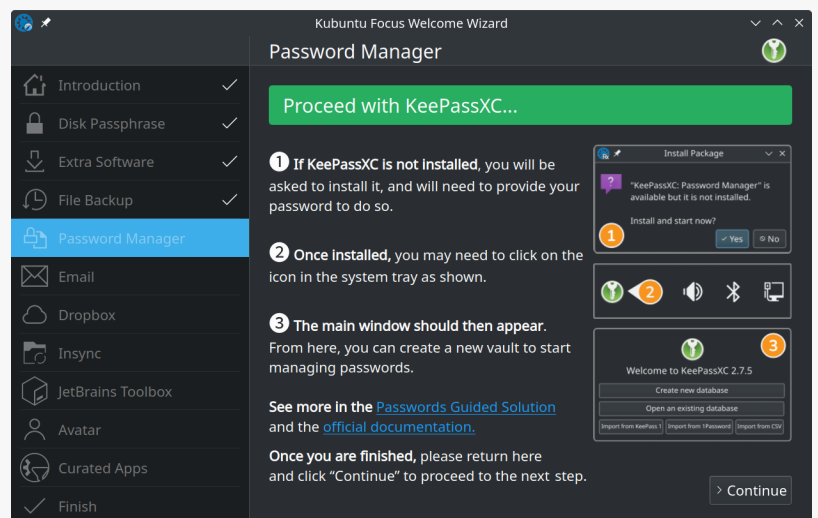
Kubuntu Focus Welcome Wizard

Introduction
Disk Passphrase
Extra Software
File Backup
Password Manager
Email
Dropbox
Insync
JetBrains Toolbox
Avatar
Curated Apps
Finish

Password Manager

Proceed with KeePassXC...

❶ If KeePassXC is not installed, you will be asked to install it, and will need to provide your password to do so.

❷ Once installed, you may need to click on the icon in the system tray as shown.

❸ The main window should then appear. From here, you can create a new vault to start managing passwords.

See more in the Passwords Guided Solution and the official documentation.

Once you are finished, please return here and click “Continue” to proceed to the next step.

Install Package
"KeePassXC: Password Manager" is available but it is not installed.
Install and start now?
1
Yes
No

2

3
Welcome to KeePassXC 2.7.5
Create new database
Open an existing database
Import from KeePass 1
Import from 1Password
Import from CSV

Continue